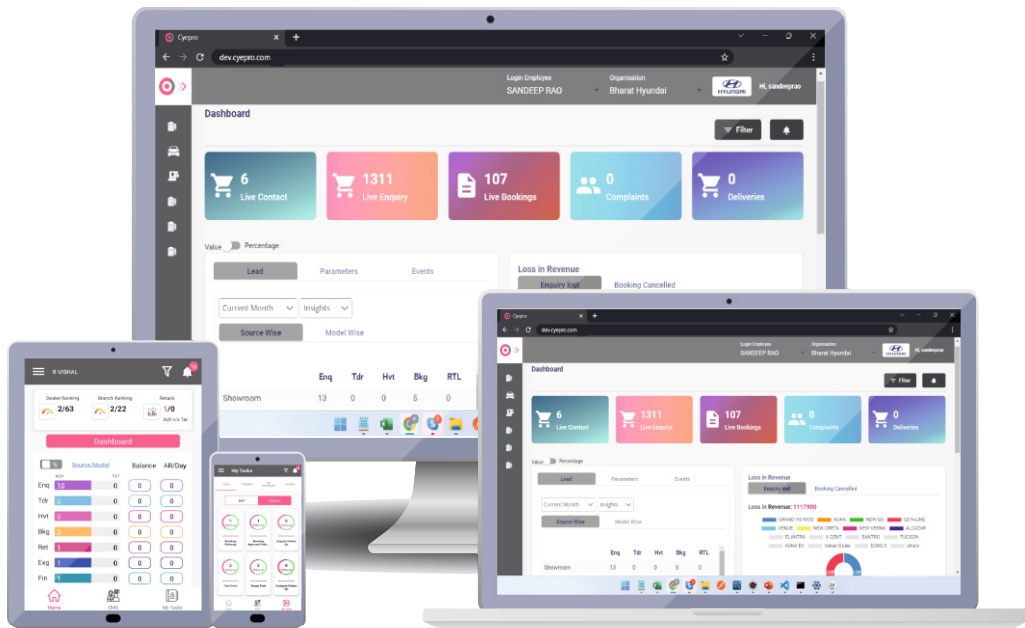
Cyepro
dev.cyepro.com
Login Employee SANDEEP RAO
Organization Bharat Hyundai
HYUNDAI
Hi, sandeeprao
Dashboard
Filter
6 Live Contact
1311 Live Enquiry
107 Live Bookings
0 Complaints
0 Deliveries
Value Percentage
Lead Parameters Events
Current Month Insights
Source Wise Model Wise
Enq Tdr Hvt Bkg RTL
Showroom 13 0 0 5 0
Loss in Revenue
Enquiry lost Booking Cancelled

Cyepro
dev.cyepro.com
Login Employee SANDEEP RAO
Organization Bharat Hyundai
HYUNDAI
Hi, sandeeprao
Dashboard
Filter
6 Live Contact
1311 Live Enquiry
107 Live Bookings
0 Complaints
0 Deliveries
Value Percentage
Lead Parameters Events
Current Month Insights
Source Wise Model Wise
Enq Tdr Hvt Bkg RTL
Showroom 13 0 0 5 0
Loss in Revenue
Enquiry lost Booking Cancelled
Loss in Revenue: 1117900
GRAND I10 NIOS AURA NEW I20 I20 N LINE VENUE NEW CRETA NEW VERNA ALCAZAR ELANTRA X CENT SANTRO TUCSON KONA EV Venue N Line IONIQ 5 others

S VISHAL
Dealer Ranking 2/63
Branch Ranking 2/22
Retails 1/0
Dashboard
Source/Model Balance AR/Day
Enq 10 0 0 0
Tdr 0 0 0 0
Hvt 0 0 0 0
Bkg 0 0 0 0
Ret 1 0 0 0
Exg 0 0 0 0
Fin 1 0 0 0
Home EMS My Tasks

My Tasks